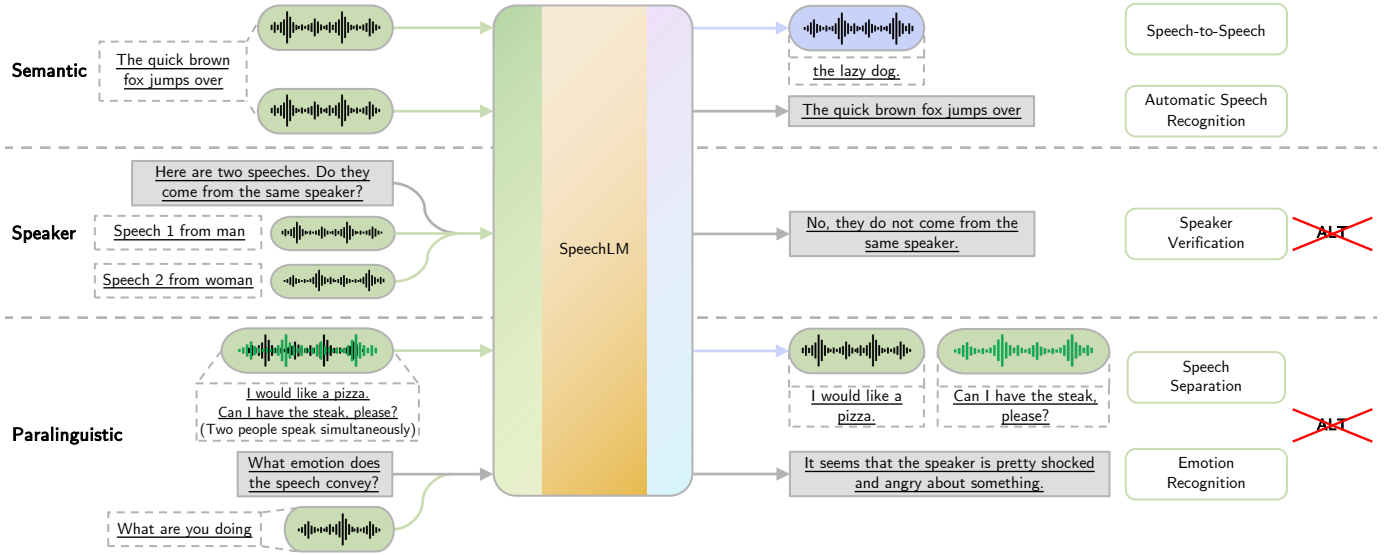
Semantic

The quick brown fox jumps over

the lazy dog.

The quick brown fox jumps over

Speech-to-Speech

Automatic Speech Recognition

Speaker

Here are two speeches. Do they come from the same speaker?

Speech 1 from man

Speech 2 from woman

SpeechLM

No, they do not come from the same speaker.

Speaker Verification

ALT

Paralinguistic

I would like a pizza. Can I have the steak, please? (Two people speak simultaneously)

I would like a pizza.

Can I have the steak, please?

Speech Separation

ALT

What emotion does the speech convey?

What are you doing

It seems that the speaker is pretty shocked and angry about something.

Emotion Recognition